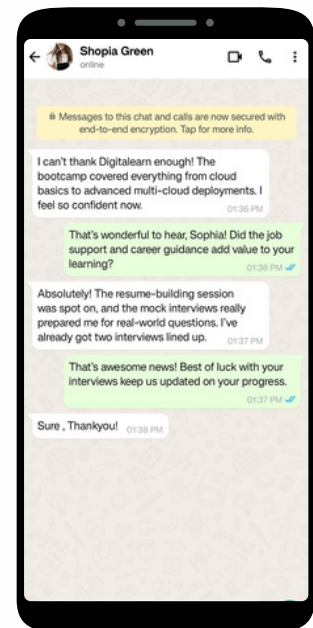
Shopia Green
online

Messages to this chat and calls are now secured with end-to-end encryption. Tap for more info.

I can't thank Digitalearn enough! The bootcamp covered everything from cloud basics to advanced multi-cloud deployments. I feel so confident now.
01:36 PM

That's wonderful to hear, Sophia! Did the job support and career guidance add value to your learning?
01:36 PM

Absolutely! The resume-building session was spot on, and the mock interviews really prepared me for real-world questions. I've already got two interviews lined up.
01:37 PM

That's awesome news! Best of luck with your interviews keep us updated on your progress.
01:37 PM

Sure , Thankyou!
01:38 PM